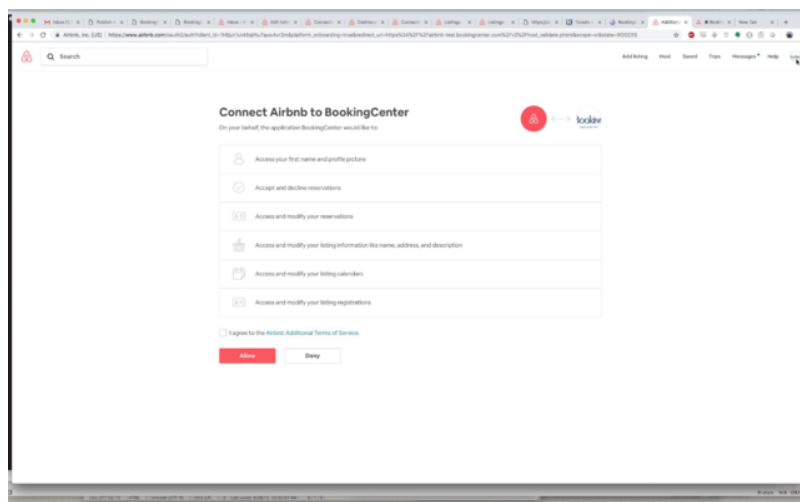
Airbnb, Inc. [US] | https://www.airbnb.com/oauth2/auth?client_id=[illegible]

Search

Add listing Host Saved Trips Messages Help

Connect Airbnb to BookingCenter

On your behalf, the application BookingCenter would like to:

Access your first name and profile picture

Accept and decline reservations

Access and modify your reservations

Access and modify your listing information like name, address, and description

Access and modify your listing calendars

Access and modify your listing registrations

I agree to the Airbnb Additional Terms of Service.

Allow

Deny